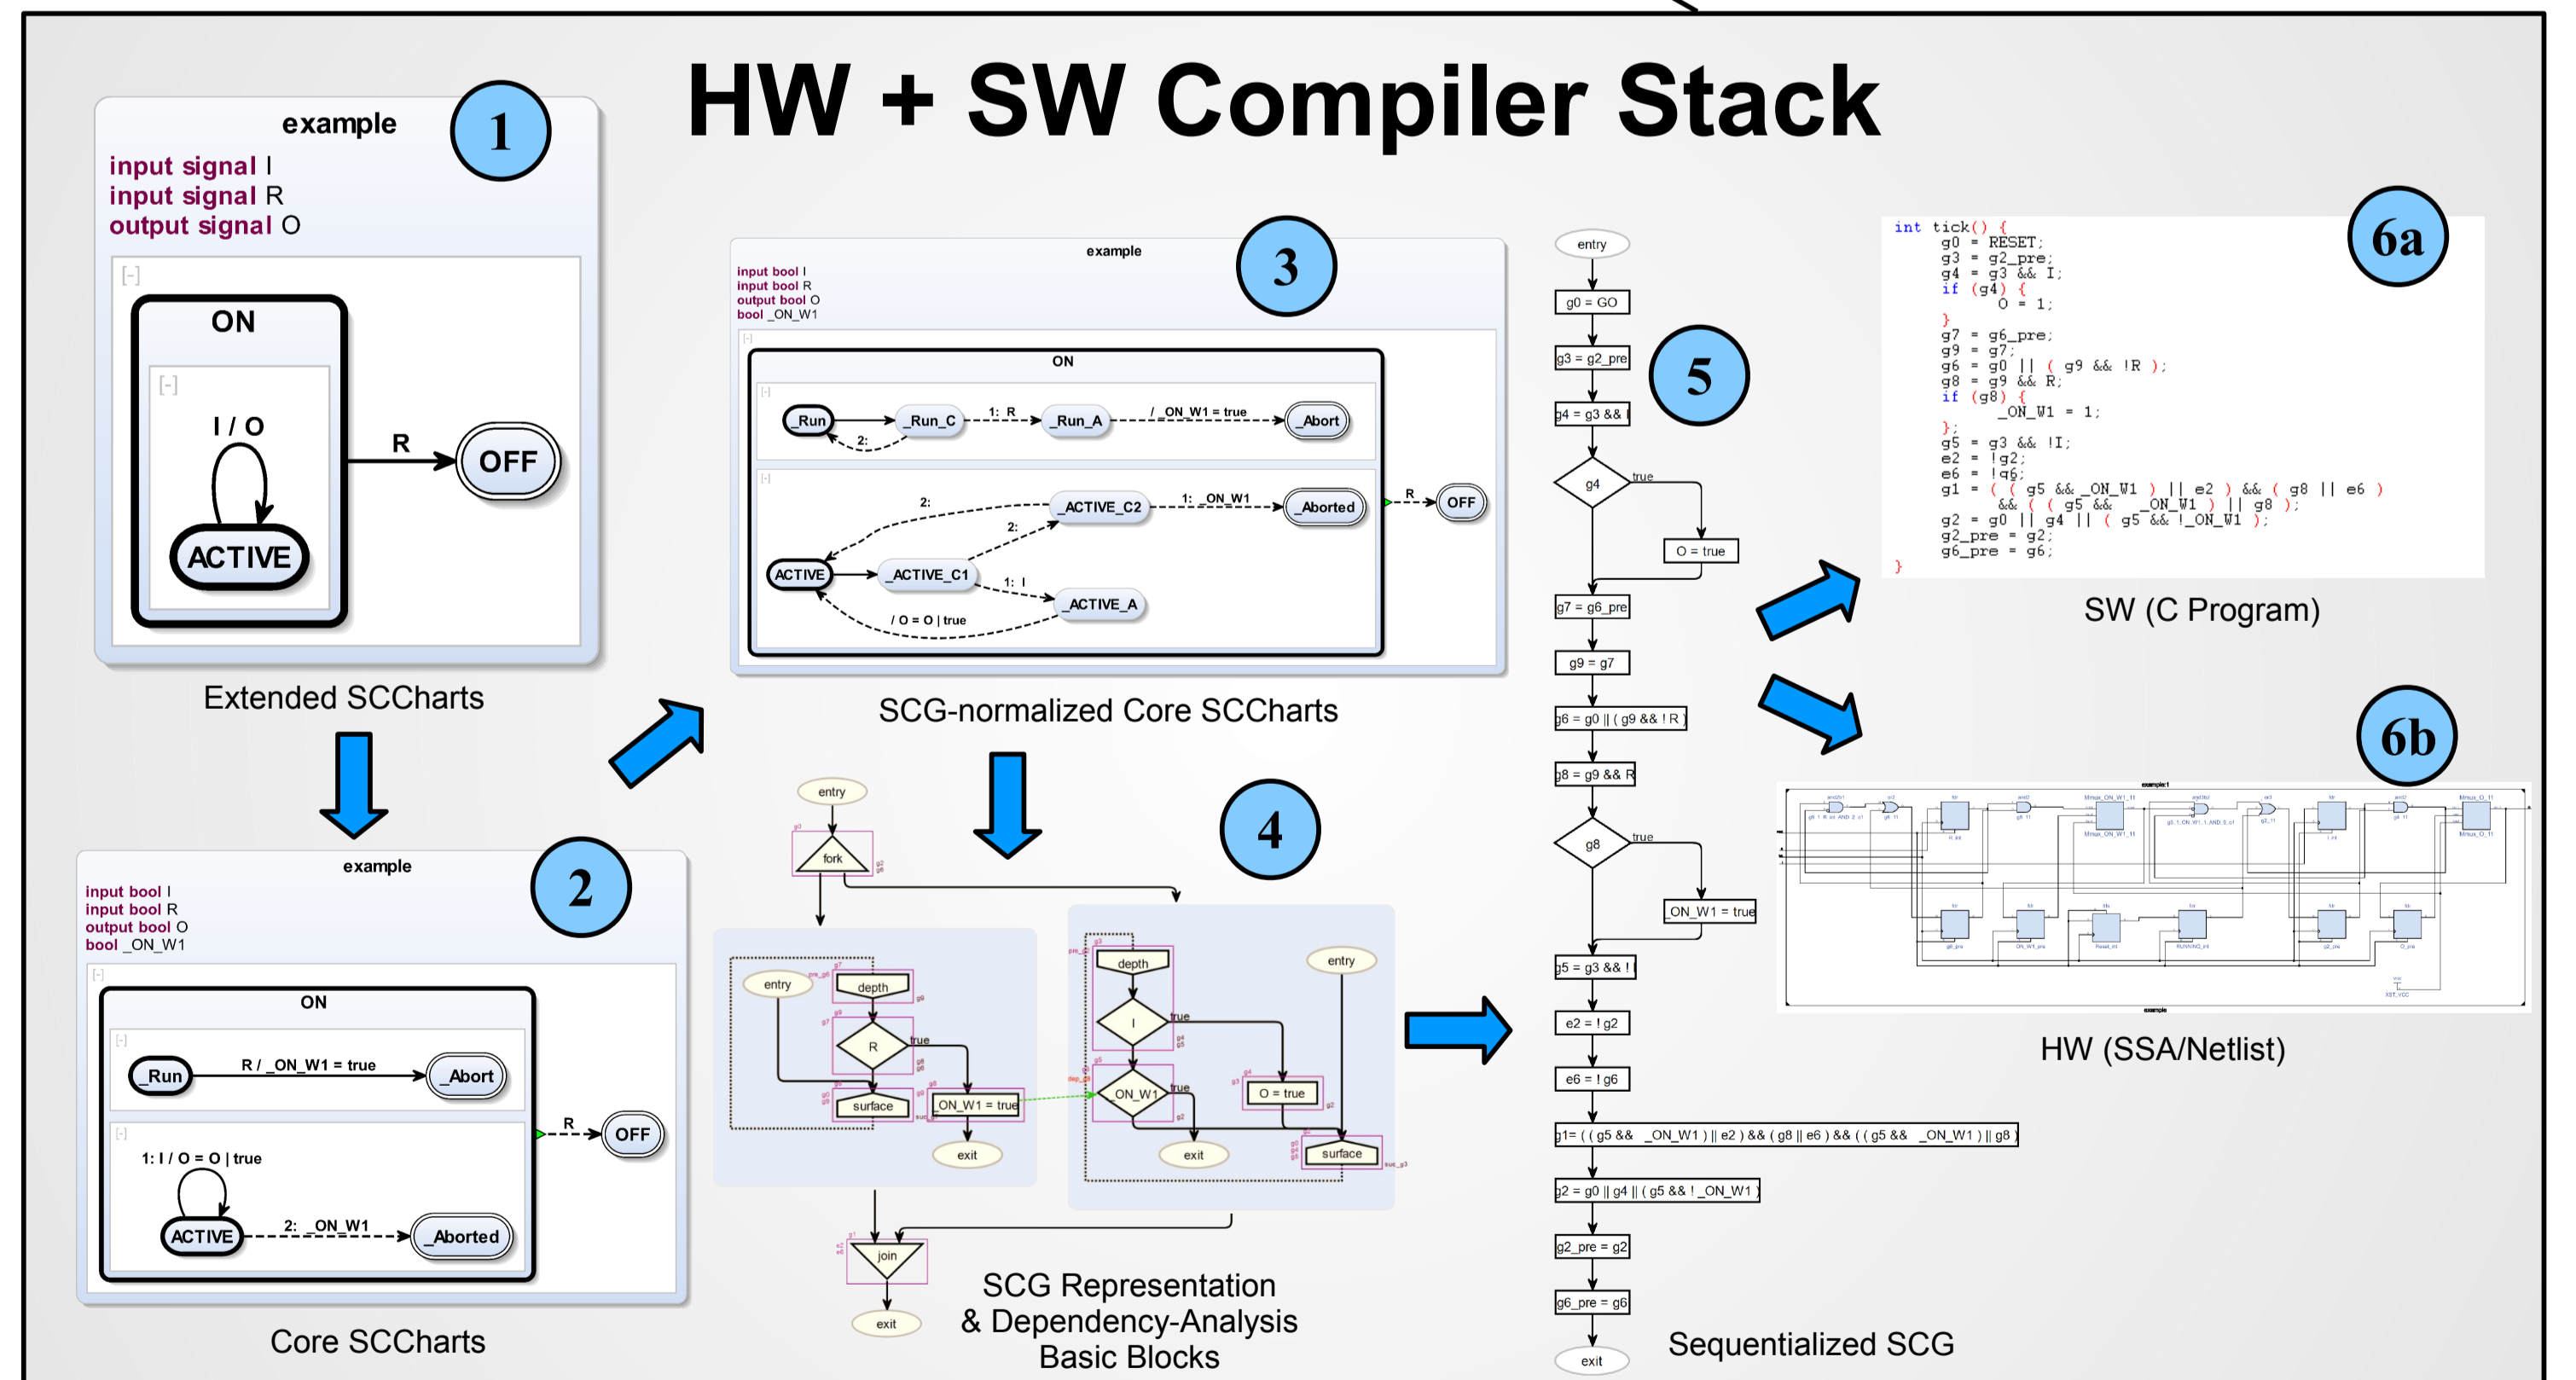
HW + SW Compiler Stack

example
1
input signal I
input signal R
output signal O
[-]
ON
[-]
I / O
ACTIVE
R
OFF

Extended SCCharts

example
2
input bool I
input bool R
output bool O
bool _ON_W1
[-]
ON
[-]
_Run
R / _ON_W1 = true
_Abort
[-]
1: I / O = O | true
ACTIVE
2: _ON_W1
_Aborted
R
OFF

Core SCCharts

example
3
input bool I
input bool R
output bool O
bool _ON_W1
[-]
ON
[-]
_Run
_Run_C
1: R
_Run_A
/ _ON_W1 = true
_Abort
2:
[-]
2:
_ACTIVE_C2
1: _ON_W1
_Aborted
2:
ACTIVE
_ACTIVE_C1
1: I
_ACTIVE_A
/ O = O | true
R
OFF

SCG-normalized Core SCCharts

entry
fork
4
entry
depth
R
true
surface
ON_W1 = true
exit
depth
I
true
entry
ON_W1
true
O = true
exit
surface
join
exit

SCG Representation
& Dependency-Analysis
Basic Blocks

entry
g0 = GO
g3 = g2_pre
5
g4 = g3 && I
g4
true
O = true
g7 = g6_pre
g9 = g7
g6 = g0 || ( g9 && ! R )
g8 = g9 && R
g8
true
_ON_W1 = true
g5 = g3 && ! I
e2 = ! g2
e6 = ! g6
g1= ( ( g5 && _ON_W1 ) || e2 ) && ( g8 || e6 ) && ( ( g5 && _ON_W1 ) || g8 )
g2 = g0 || g4 || ( g5 && ! _ON_W1 )
g2_pre = g2
g6_pre = g6
exit

Sequentialized SCG

int tick() {
    g0 = RESET;
    g3 = g2_pre;
    g4 = g3 && I;
    if (g4) {
        O = 1;
    }
    g7 = g6_pre;
    g9 = g7;
    g6 = g0 || ( g9 && !R );
    g8 = g9 && R;
    if (g8) {
        _ON_W1 = 1;
    };
    g5 = g3 && !I;
    e2 = !g2;
    e6 = !g6;
    g1 = ( ( g5 && _ON_W1 ) || e2 ) && ( g8 || e6 )
        && ( ( g5 && _ON_W1 ) || g8 );
    g2 = g0 || g4 || ( g5 && !_ON_W1 );
    g2_pre = g2;
    g6_pre = g6;
}
6a

SW (C Program)

6b
example

HW (SSA/Netlist)